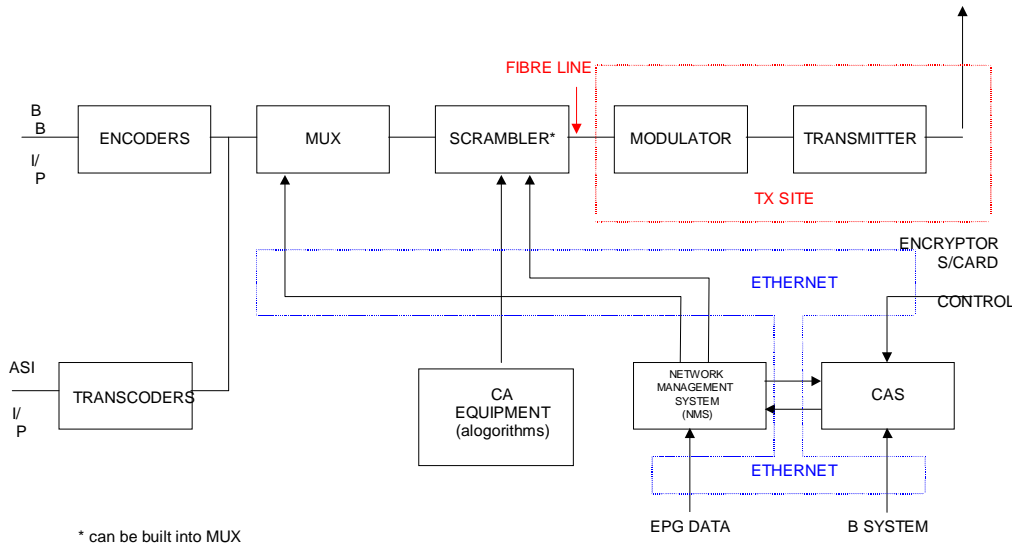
B B I/ P

ENCODERS

MUX

FIBRE LINE

SCRAMBLER*

MODULATOR

TRANSMITTER

TX SITE

ENCRYPTOR S/CARD

ETHERNET

CONTROL

ASI I/ P

TRANSCODERS

CA EQUIPMENT (alogorithms)

NETWORK MANAGEMENT SYSTEM (NMS)

CAS

ETHERNET

EPG DATA

B SYSTEM

* can be built into MUX